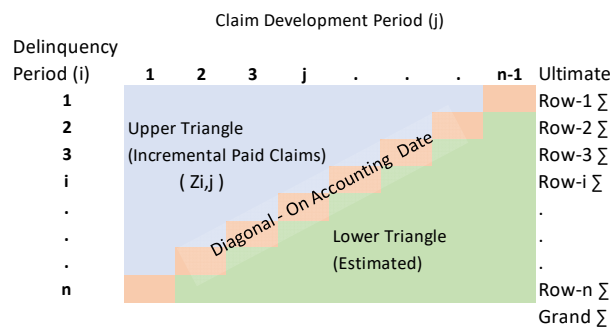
Claim Development Period (j)

Delinquency Period (i)

| | 1 | 2 | 3 | j | . | . | . | n-1 | Ultimate |
|---|---|---|---|---|---|---|---|---|---|
| 1 | | | | | | | | | Row-1 ∑ |
| 2 | | | | | | | | | Row-2 ∑ |
| 3 | | | | | | | | | Row-3 ∑ |
| i | | | | | | | | | Row-i ∑ |
| . | | | | | | | | | . |
| . | | | | | | | | | . |
| . | | | | | | | | | . |
| n | | | | | | | | | Row-n ∑ |
| | | | | | | | | | Grand ∑ |

Upper Triangle
(Incremental Paid Claims)
( Zi,j )

Diagonal - On Accounting Date

Lower Triangle
(Estimated)